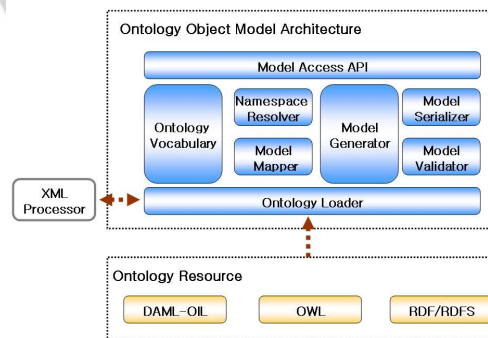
Ontology Object Model Architecture

Model Access API

Ontology Vocabulary

Namespace Resolver

Model Mapper

Model Generator

Model Serializer

Model Validator

XML Processor

Ontology Loader

Ontology Resource

DAML-OIL

OWL

RDF/RDFS